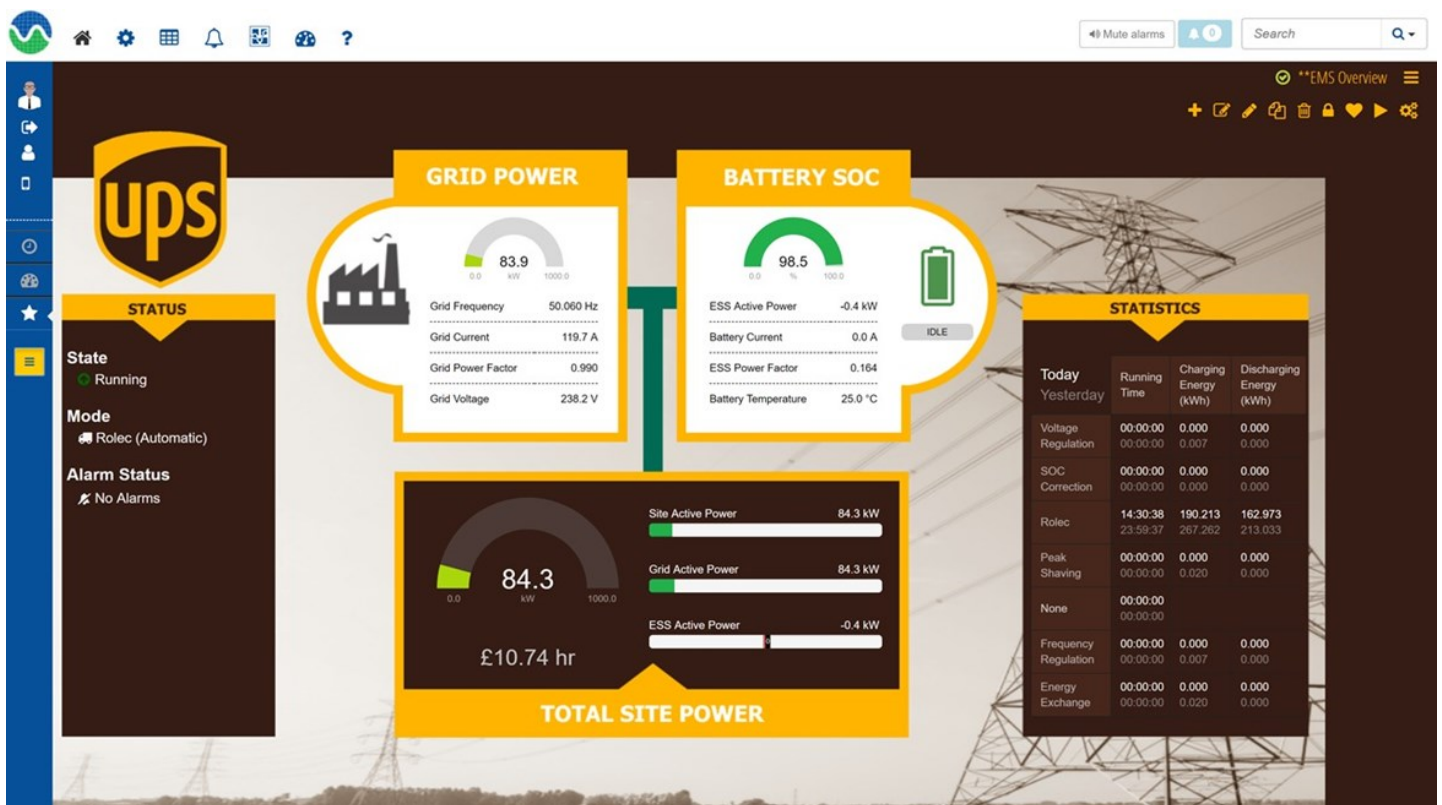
Mute alarms 0 Search

**EMS Overview

ups

STATUS

State
Running

Mode
Rolec (Automatic)

Alarm Status
No Alarms

GRID POWER

83.9
0.0 kW 1000.0

Grid Frequency 50.060 Hz
Grid Current 119.7 A
Grid Power Factor 0.990
Grid Voltage 238.2 V

BATTERY SOC

98.5
0.0 % 100.0

IDLE

ESS Active Power -0.4 kW
Battery Current 0.0 A
ESS Power Factor 0.164
Battery Temperature 25.0 °C

84.3
0.0 kW 1000.0

£10.74 hr

Site Active Power 84.3 kW
Grid Active Power 84.3 kW
ESS Active Power -0.4 kW

TOTAL SITE POWER

STATISTICS

| Today Yesterday | Running Time | Charging Energy (kWh) | Discharging Energy (kWh) |
|---|---|---|---|
| Voltage Regulation | 00:00:00 00:00:00 | 0.000 0.007 | 0.000 0.000 |
| SOC Correction | 00:00:00 00:00:00 | 0.000 0.000 | 0.000 0.000 |
| Rolec | 14:30:38 23:59:37 | 190.213 267.262 | 162.973 213.033 |
| Peak Shaving | 00:00:00 00:00:00 | 0.000 0.020 | 0.000 0.000 |
| None | 00:00:00 00:00:00 | | |
| Frequency Regulation | 00:00:00 00:00:00 | 0.000 0.007 | 0.000 0.000 |
| Energy Exchange | 00:00:00 00:00:00 | 0.000 0.020 | 0.000 0.000 |